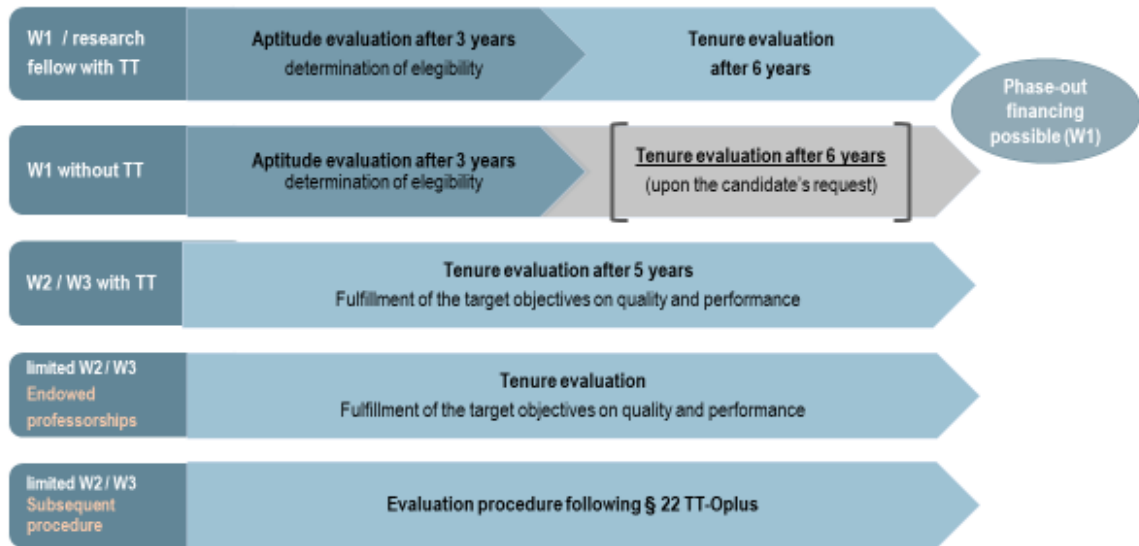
W1 / research fellow with TT

Aptitude evaluation after 3 years
determination of elegibility

Tenure evaluation
after 6 years

Phase-out financing possible (W1)

W1 without TT

Aptitude evaluation after 3 years
determination of elegibility

Tenure evaluation after 6 years
(upon the candidate's request)

W2 / W3 with TT

Tenure evaluation after 5 years
Fulfillment of the target objectives on quality and performance

limited W2 / W3
Endowed professorships

Tenure evaluation
Fulfillment of the target objectives on quality and performance

limited W2 / W3
Subsequent procedure

Evaluation procedure following § 22 TT-Oplus